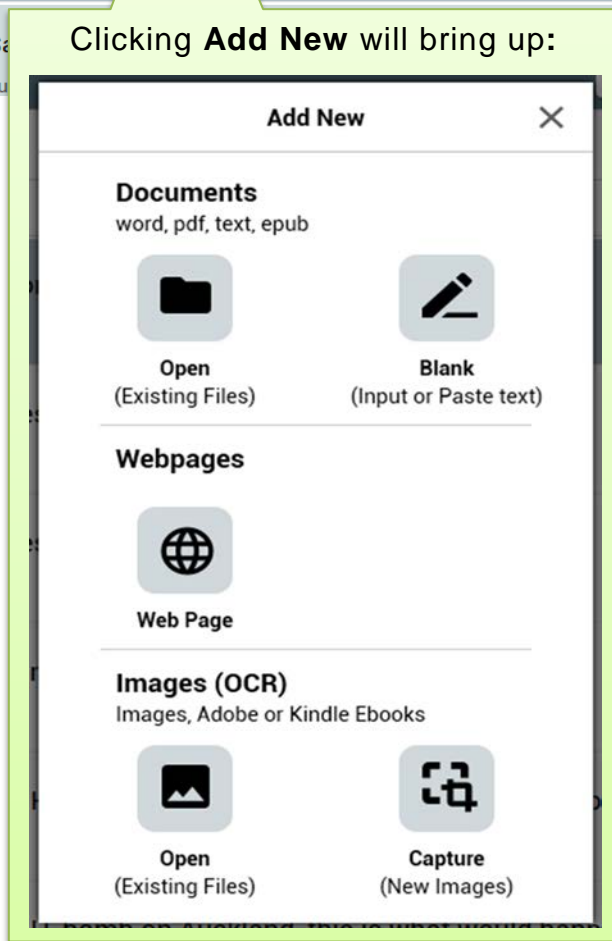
Clicking **Add New** will bring up**:**

Add New

Documents
word, pdf, text, epub

Open
(Existing Files)

Blank
(Input or Paste text)

Webpages

Web Page

Images (OCR)
Images, Adobe or Kindle Ebooks

Open
(Existing Files)

Capture
(New Images)